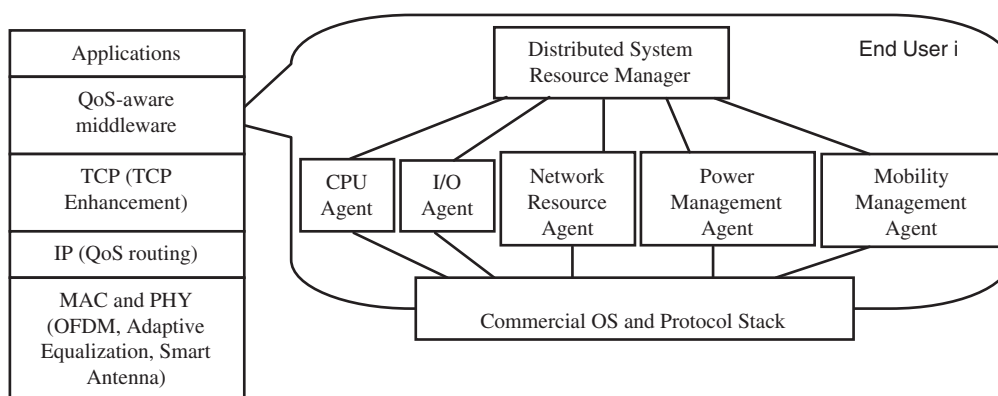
Applications

QoS-aware middleware

TCP (TCP Enhancement)

IP (QoS routing)

MAC and PHY (OFDM, Adaptive Equalization, Smart Antenna)

Distributed System Resource Manager

End User i

CPU Agent

I/O Agent

Network Resource Agent

Power Management Agent

Mobility Management Agent

Commercial OS and Protocol Stack